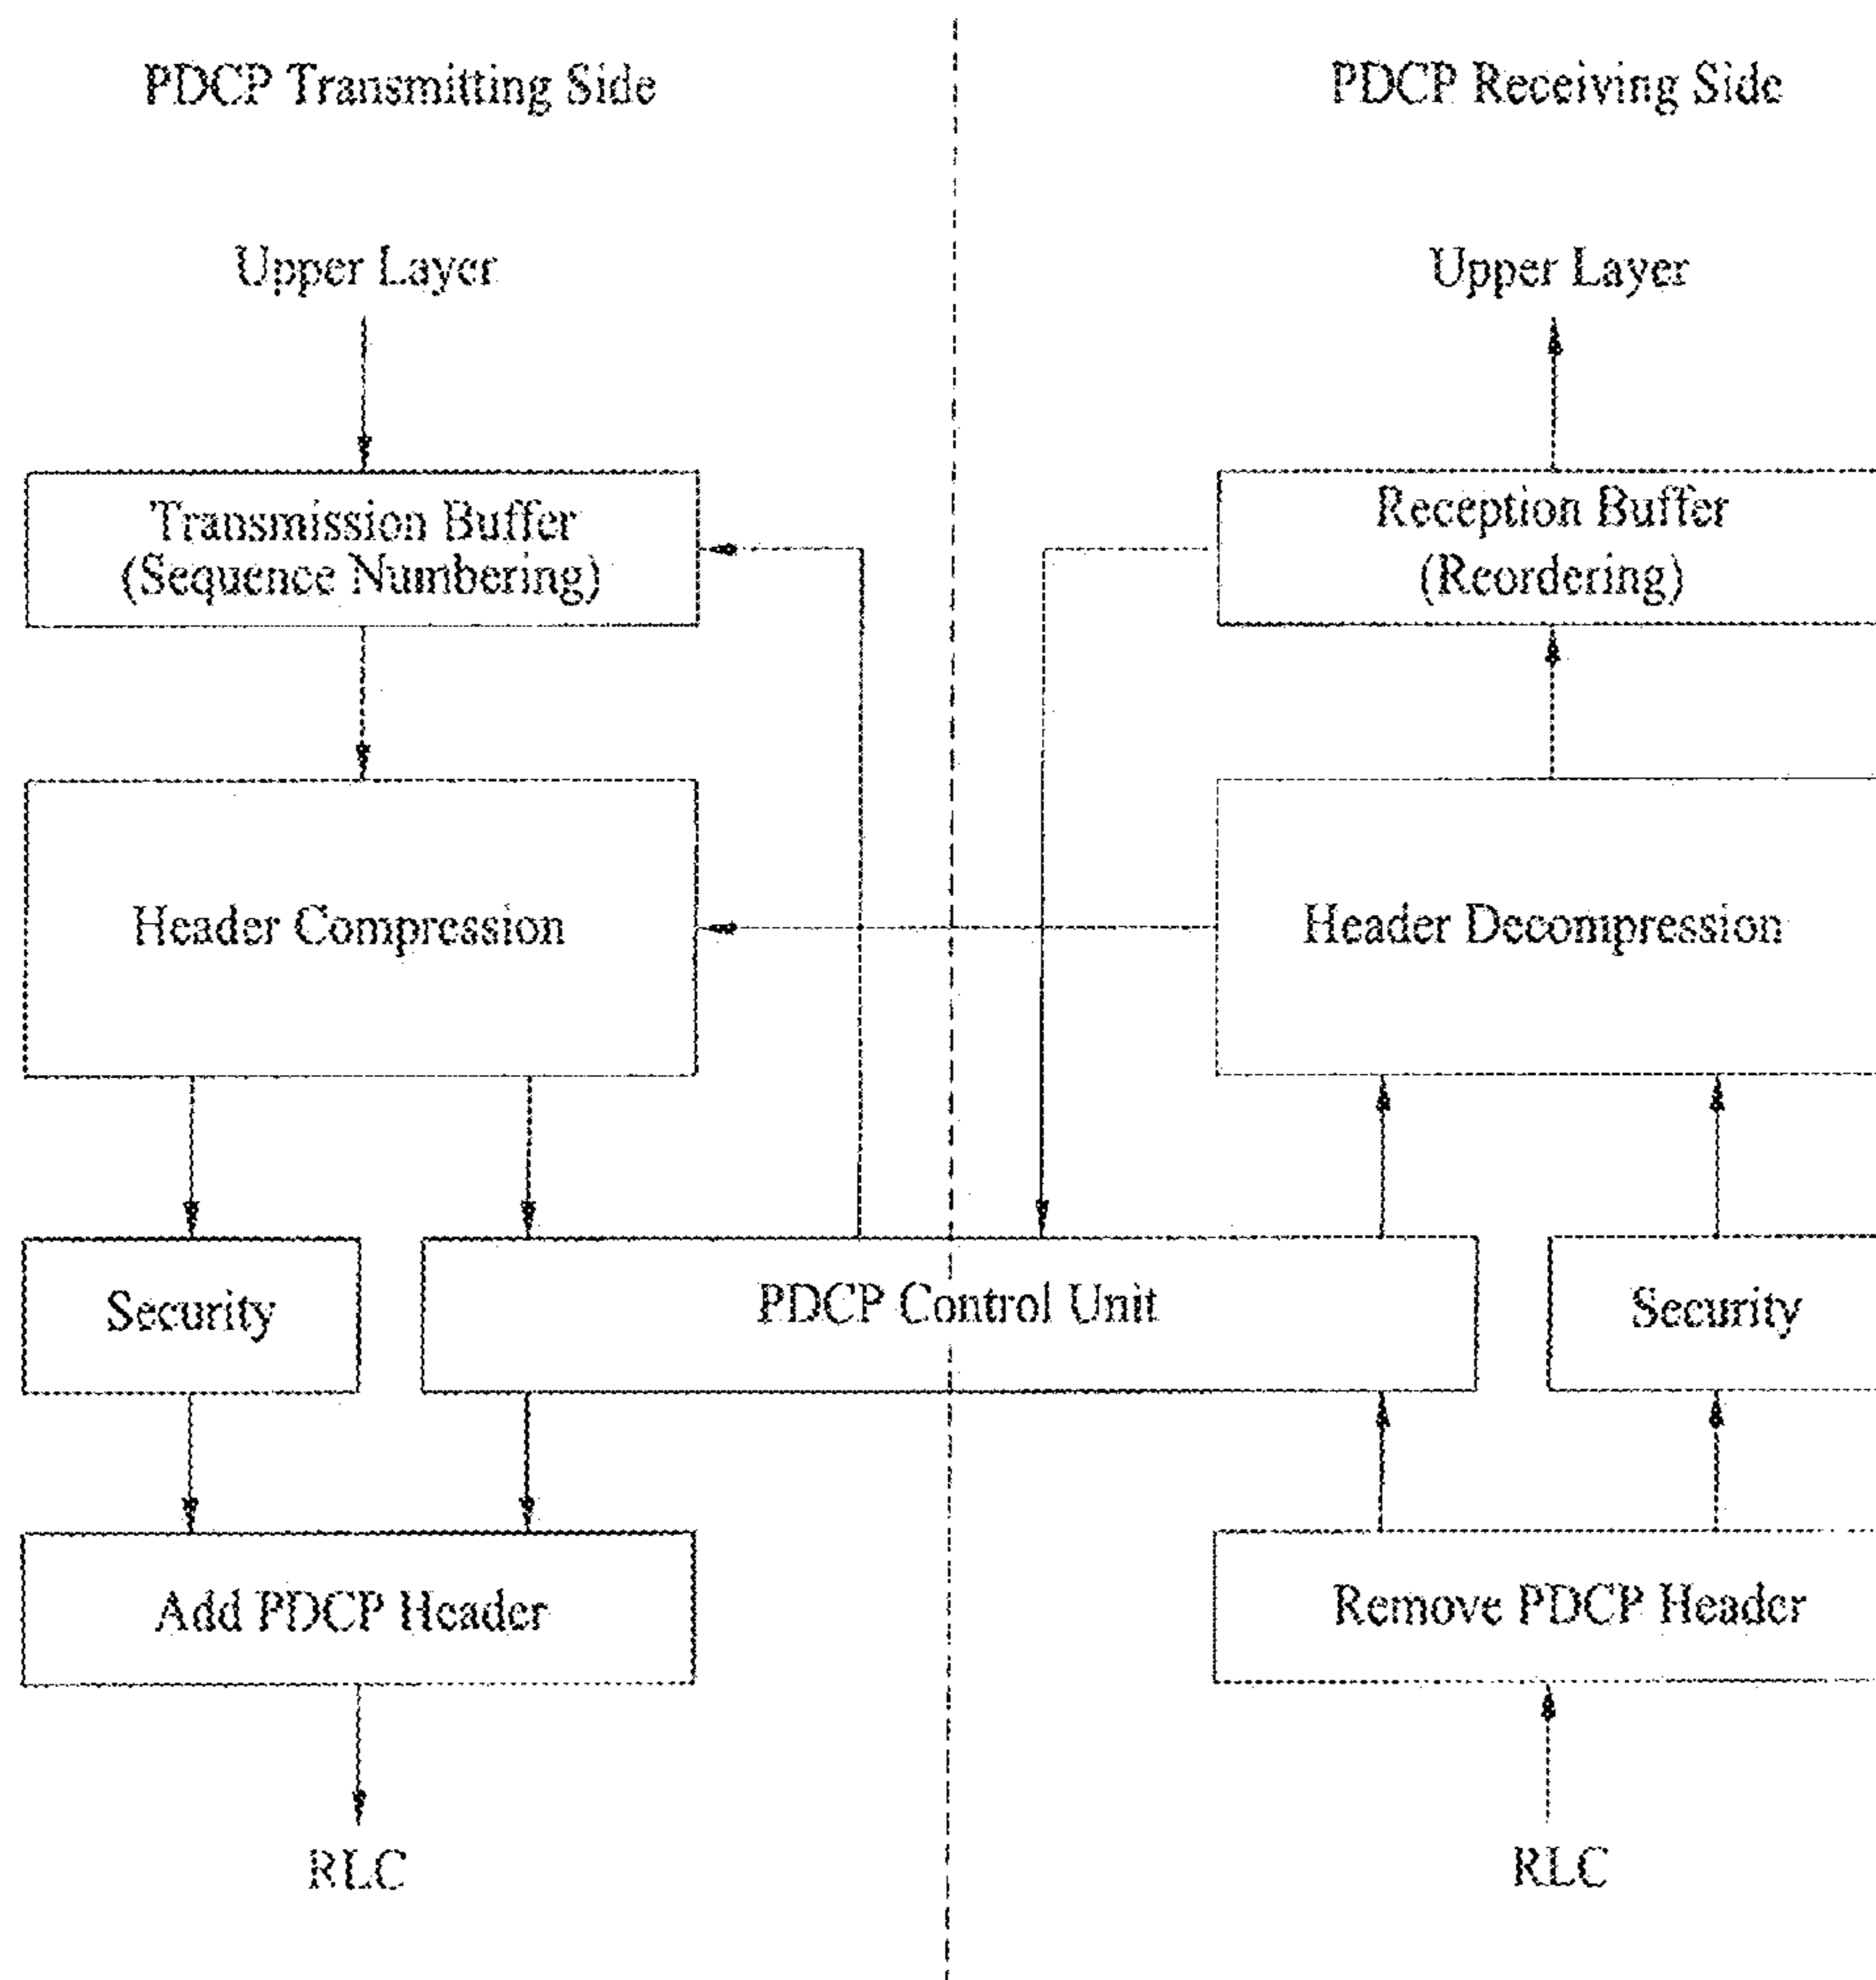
PDCP Transmitting Side

PDCP Receiving Side

Upper Layer

Upper Layer

Transmission Buffer (Sequence Numbering)

Reception Buffer (Reordering)

Header Compression

Header Decompression

Security

PDCP Control Unit

Security

Add PDCP Header

Remove PDCP Header

RLC

RLC